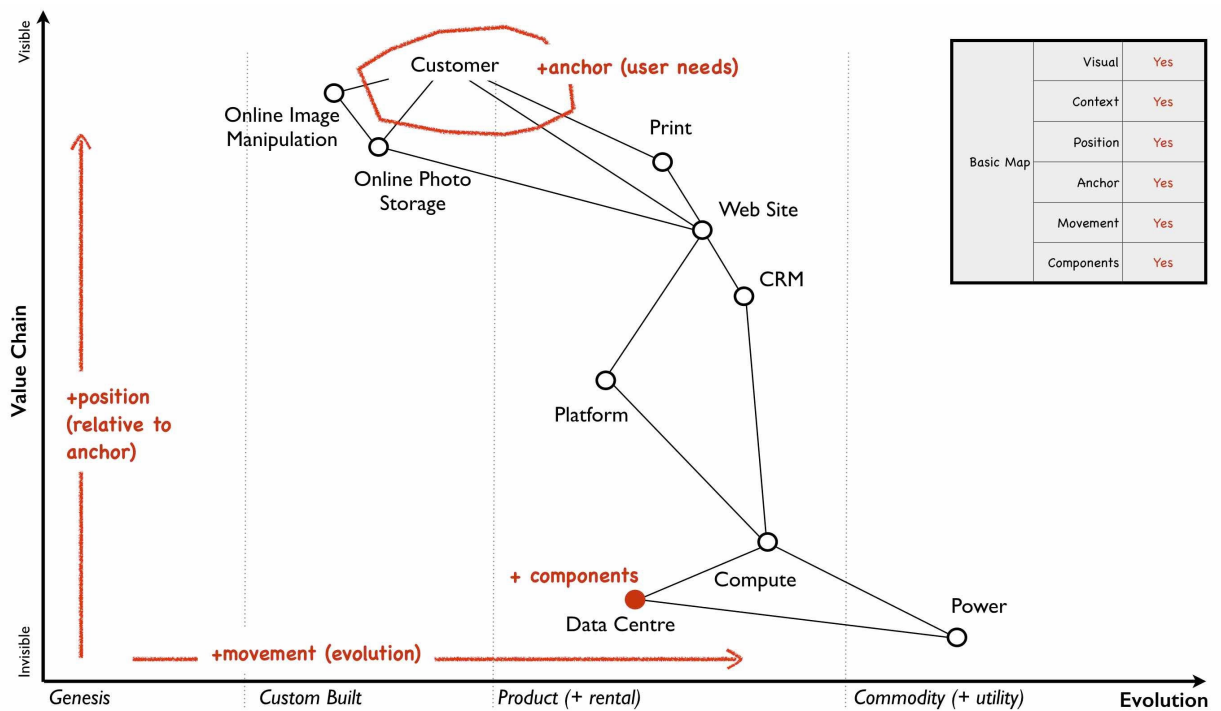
Visible

Customer

+anchor (user needs)

Online Image Manipulation

Online Photo Storage

Print

Web Site

CRM

Platform

Compute

Data Centre

Power

+ components

Value Chain

+position (relative to anchor)

+movement (evolution)

Invisible

Genesis

Custom Built

Product (+ rental)

Commodity (+ utility)

Evolution

| Basic Map | Visual | Yes |
|---|---|---|
| | Context | Yes |
| | Position | Yes |
| | Anchor | Yes |
| | Movement | Yes |
| | Components | Yes |